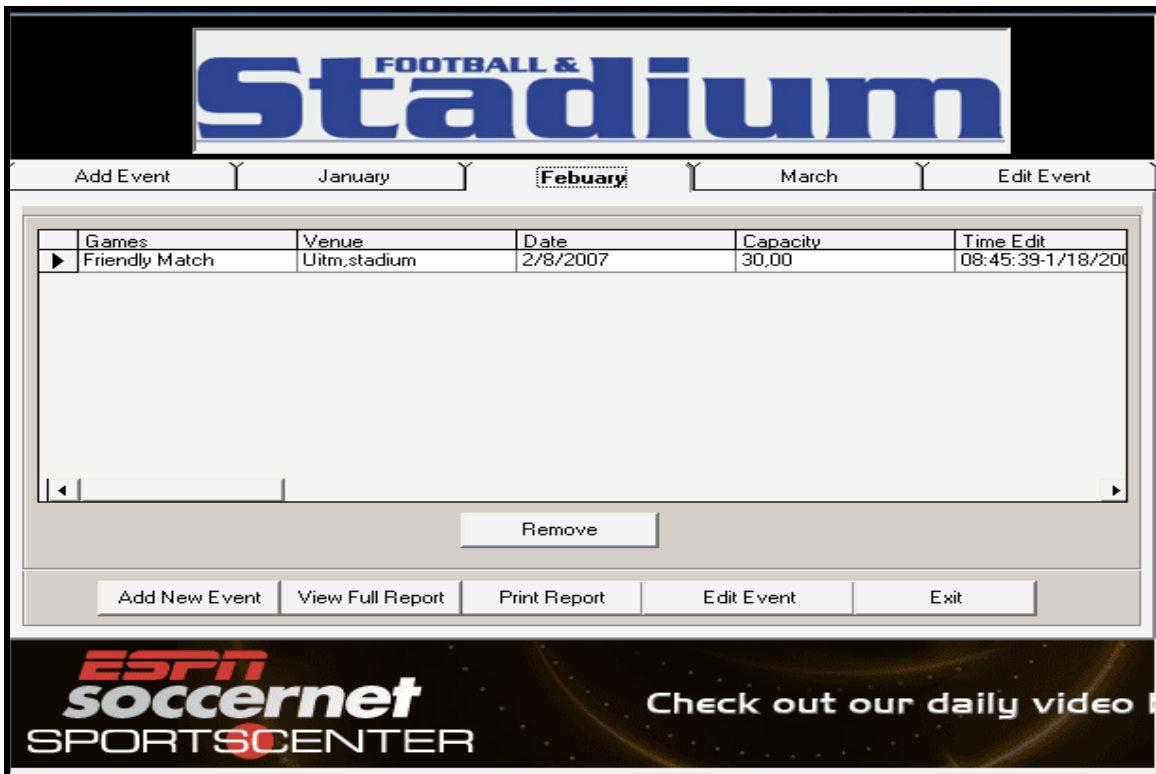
FOOTBALL &
Stadium

Add Event | January | Febuary | March | Edit Event

| Games | Venue | Date | Capacity | Time Edit |
|---|---|---|---|---|
| Friendly Match | Uitm,stadium | 2/8/2007 | 30,00 | 08:45:39-1/18/200 |

Remove

Add New Event | View Full Report | Print Report | Edit Event | Exit

ESPN
soccernet
SPORTSCENTER

Check out our daily video